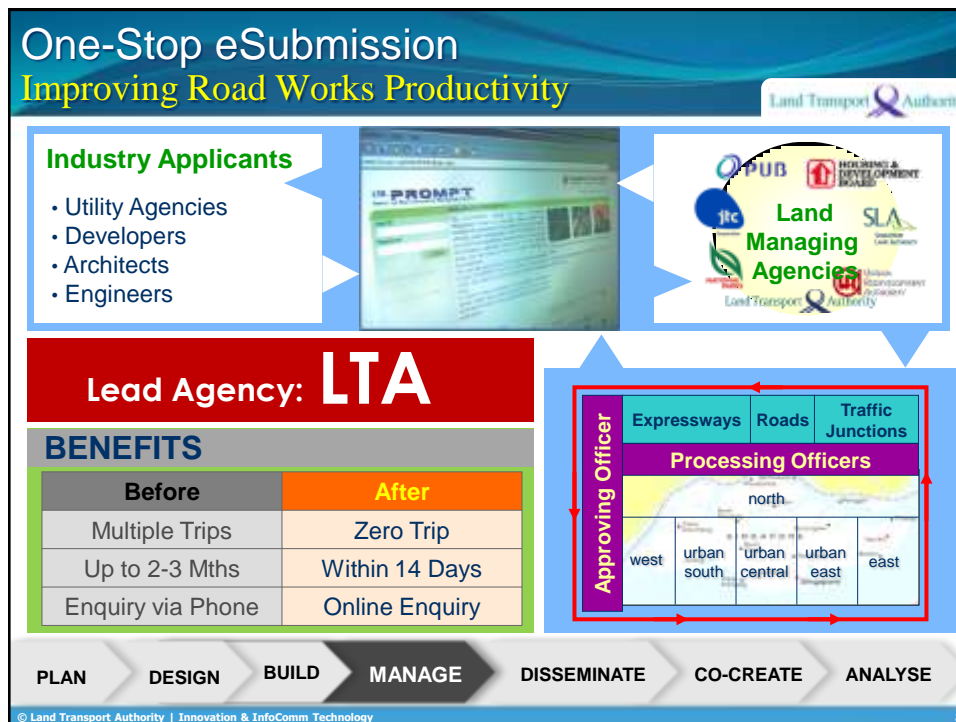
One-Stop eSubmission
Improving Road Works Productivity

Land Transport Authority

Industry Applicants
• Utility Agencies
• Developers
• Architects
• Engineers

PROMPT

PUB
HOUSING & DEVELOPMENT BOARD
jtc
SLA
Land Managing Agencies
Land Transport Authority

Lead Agency: LTA

BENEFITS

| Before | After |
|---|---|
| Multiple Trips | Zero Trip |
| Up to 2-3 Mths | Within 14 Days |
| Enquiry via Phone | Online Enquiry |

Approving Officer
Expressways | Roads | Traffic Junctions
Processing Officers
north
west | urban south | urban central | urban east | east

PLAN
DESIGN
BUILD
MANAGE
DISSEMINATE
CO-CREATE
ANALYSE

© Land Transport Authority | Innovation & InfoComm Technology